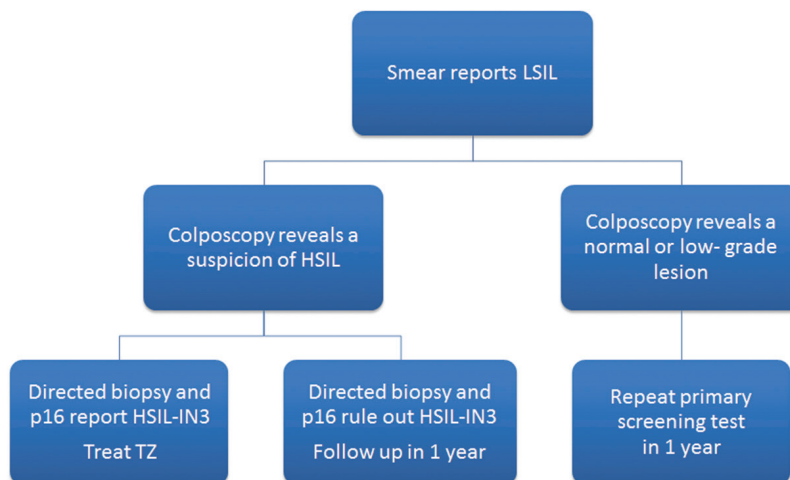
Smear reports LSIL

Colposcopy reveals a suspicion of HSIL

Colposcopy reveals a normal or low- grade lesion

Directed biopsy and p16 report HSIL-IN3

Treat TZ

Directed biopsy and p16 rule out HSIL-IN3

Follow up in 1 year

Repeat primary screening test in 1 year